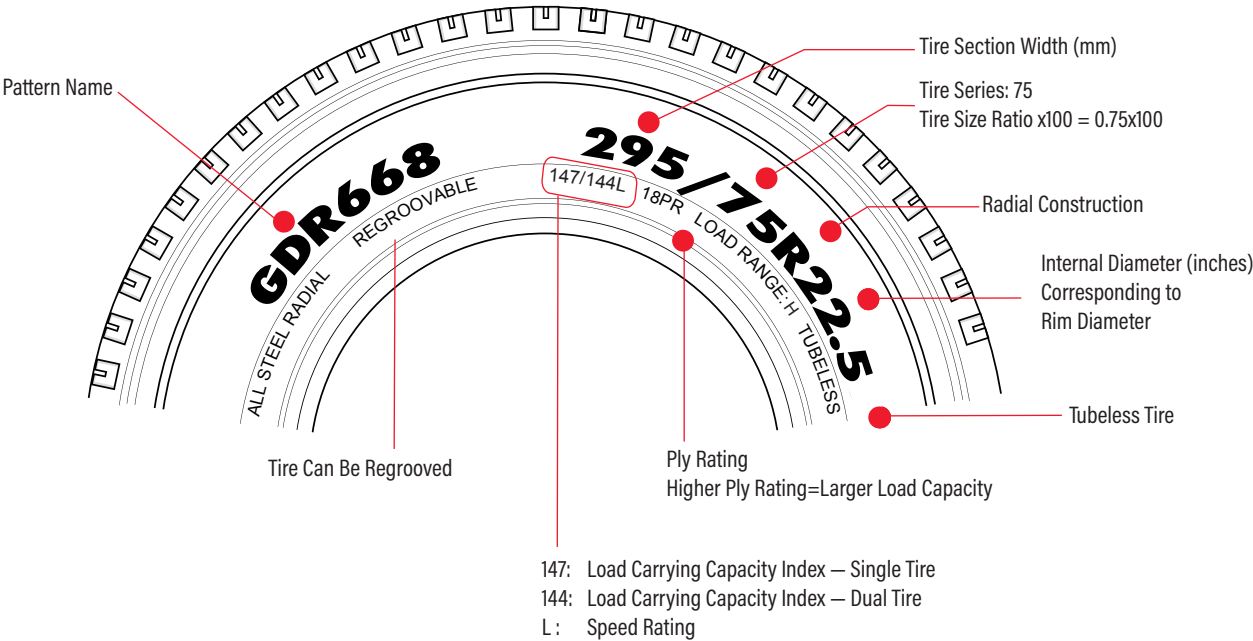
Pattern Name

GDR668

REGROOVABLE

ALL STEEL RADIAL

147/144L

18PR

LOAD RANGE: H

TUBELESS

295/75R22.5

Tire Section Width (mm)

Tire Series: 75
Tire Size Ratio x100 = 0.75x100

Radial Construction

Internal Diameter (inches)
Corresponding to
Rim Diameter

Tubeless Tire

Tire Can Be Regrooved

Ply Rating
Higher Ply Rating=Larger Load Capacity

147: Load Carrying Capacity Index — Single Tire
144: Load Carrying Capacity Index — Dual Tire
L : Speed Rating